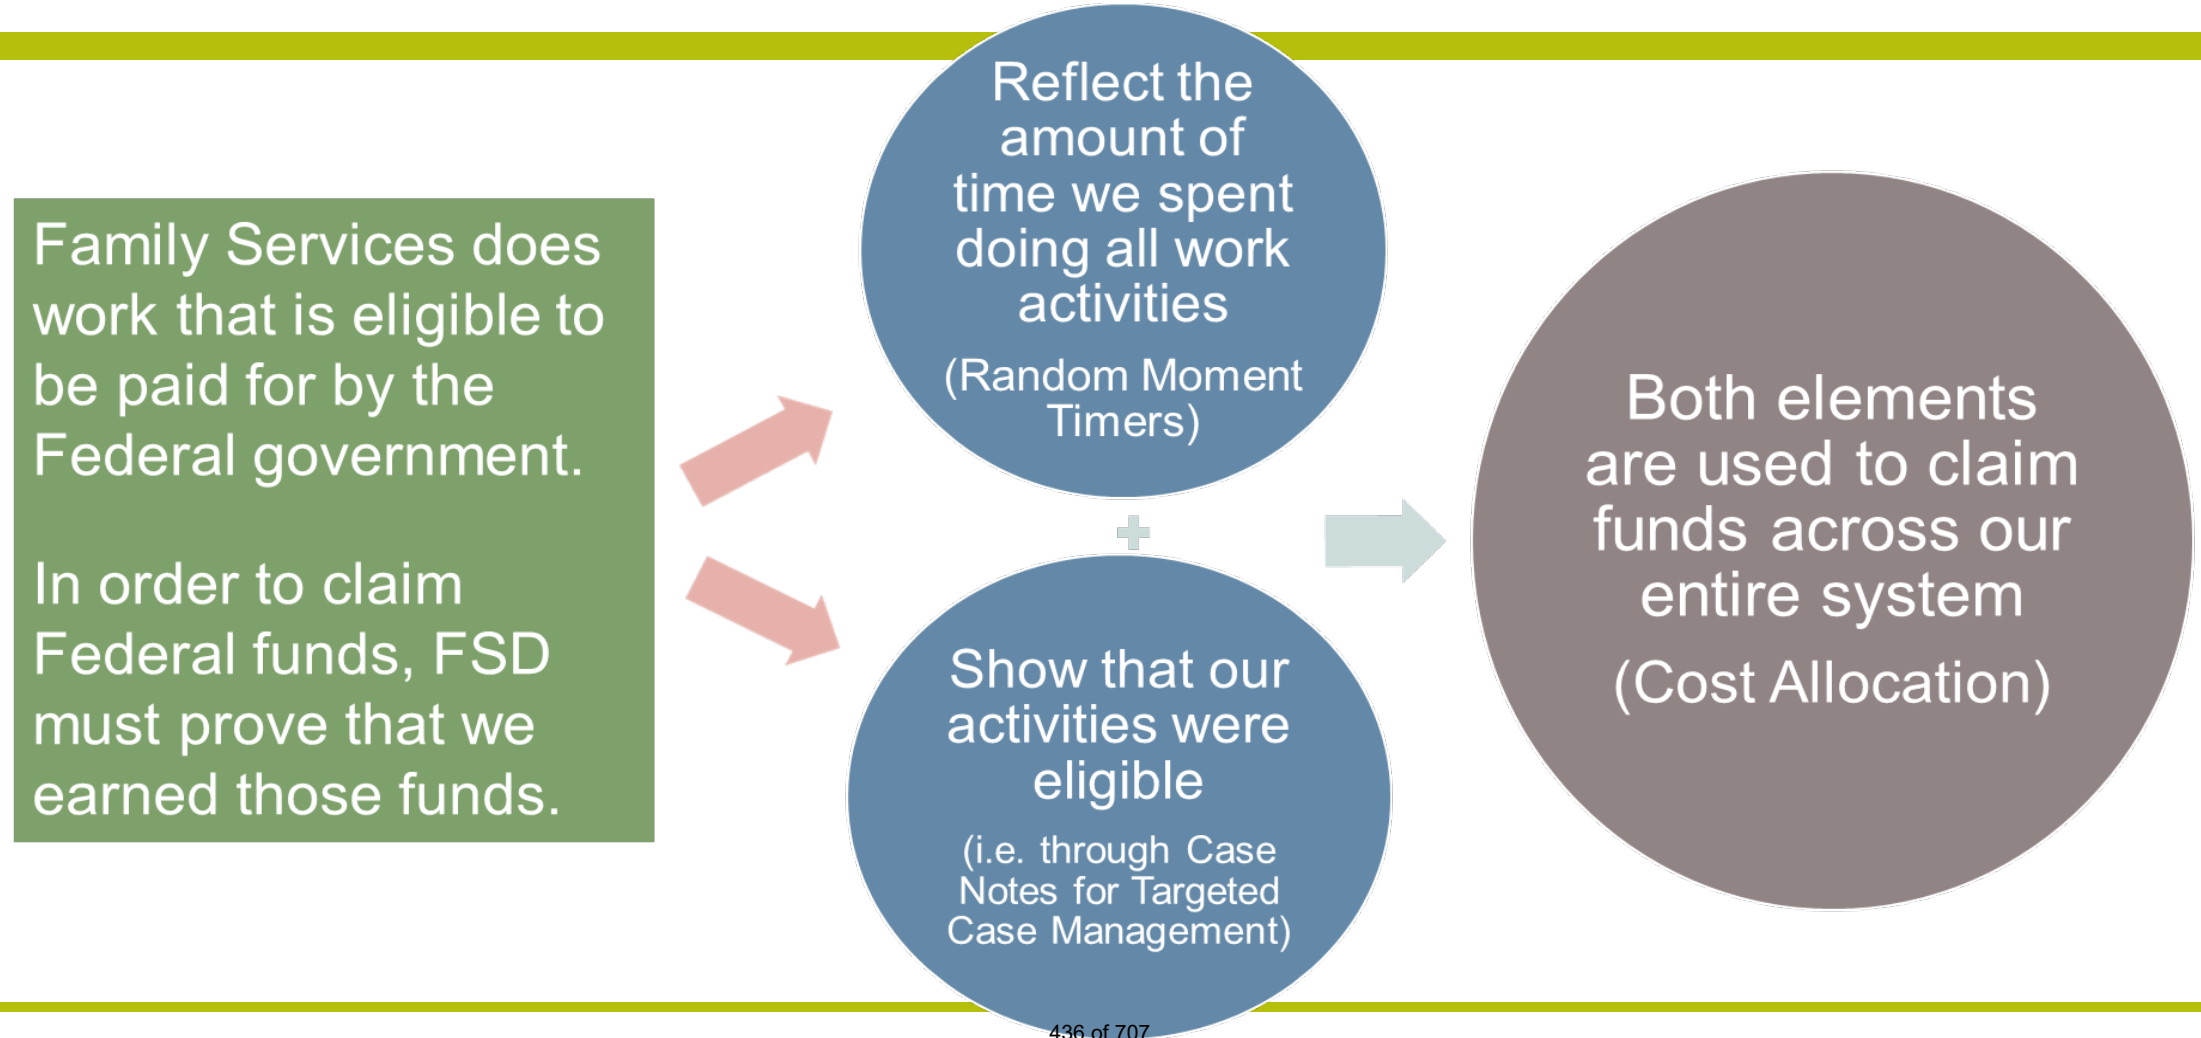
Family Services does work that is eligible to be paid for by the Federal government.

In order to claim Federal funds, FSD must prove that we earned those funds.

Reflect the amount of time we spent doing all work activities

(Random Moment Timers)

+

Show that our activities were eligible

(i.e. through Case Notes for Targeted Case Management)

Both elements are used to claim funds across our entire system

(Cost Allocation)

436 of 707